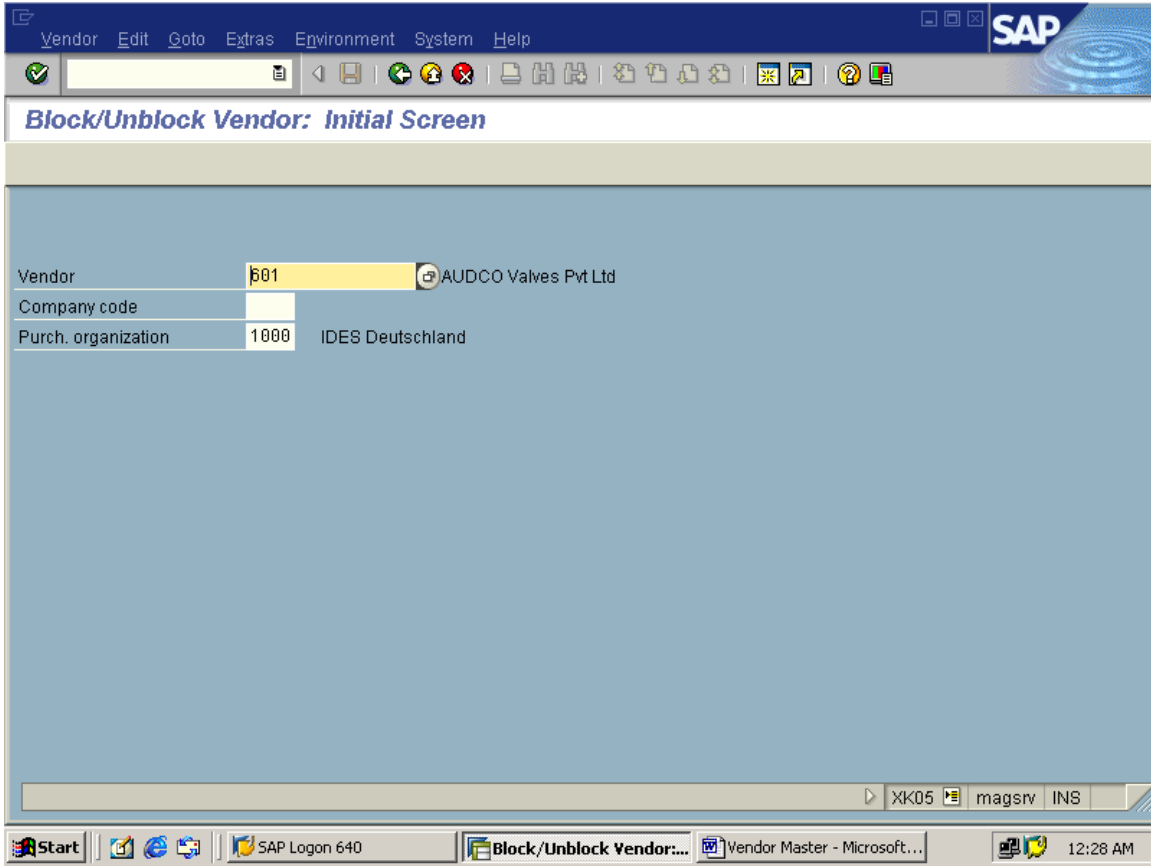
Vendor Edit Goto Extras Environment System Help

SAP

Block/Unblock Vendor: Initial Screen

Vendor 601 AUDCO Valves Pvt Ltd
Company code
Purch. organization 1000 IDES Deutschland

XK05 magsrv INS

Start SAP Logon 640 Block/Unblock Vendor:... Vendor Master - Microsoft... 12:28 AM